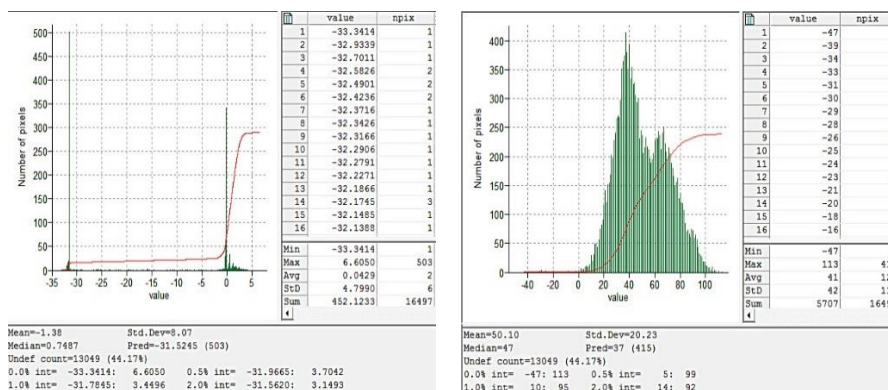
500
450
400
350
300
250
200
150
100
50
0
Number of pixels
-35 -30 -25 -20 -15 -10 -5 0 5
value

| | value | npix |
|---|---|---|
| 1 | -33.3414 | 1 |
| 2 | -32.9339 | 1 |
| 3 | -32.7011 | 1 |
| 4 | -32.5826 | 2 |
| 5 | -32.4901 | 2 |
| 6 | -32.4236 | 2 |
| 7 | -32.3716 | 1 |
| 8 | -32.3426 | 1 |
| 9 | -32.3166 | 1 |
| 10 | -32.2906 | 1 |
| 11 | -32.2791 | 1 |
| 12 | -32.2271 | 1 |
| 13 | -32.1866 | 1 |
| 14 | -32.1745 | 3 |
| 15 | -32.1485 | 1 |
| 16 | -32.1388 | 1 |
| Min | -33.3414 | 1 |
| Max | 6.6050 | 503 |
| Avg | 0.0429 | 2 |
| StD | 4.7990 | 6 |
| Sum | 452.1233 | 16497 |

Mean=-1.38 Std.Dev=8.07
Median=0.7487 Pred=-31.5245 (503)
Undef count=13049 (44.17%)
0.0% int= -33.3414: 6.6050 0.5% int= -31.9665: 3.7042
1.0% int= -31.7845: 3.4496 2.0% int= -31.5620: 3.1493

400
350
300
250
200
150
100
50
0
Number of pixels
-40 -20 0 20 40 60 80 100
value

| | value | npix |
|---|---|---|
| 1 | -47 | |
| 2 | -39 | |
| 3 | -34 | |
| 4 | -33 | |
| 5 | -31 | |
| 6 | -30 | |
| 7 | -29 | |
| 8 | -28 | |
| 9 | -26 | |
| 10 | -25 | |
| 11 | -24 | |
| 12 | -23 | |
| 13 | -21 | |
| 14 | -20 | |
| 15 | -18 | |
| 16 | -16 | |
| Min | -47 | |
| Max | 113 | 4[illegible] |
| Avg | 41 | 1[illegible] |
| StD | 42 | 1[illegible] |
| Sum | 5707 | 164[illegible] |

Mean=50.10 Std.Dev=20.23
Median=47 Pred=37 (415)
Undef count=13049 (44.17%)
0.0% int= -47: 113 0.5% int= 5: 99
1.0% int= 10: 95 2.0% int= 14: 92